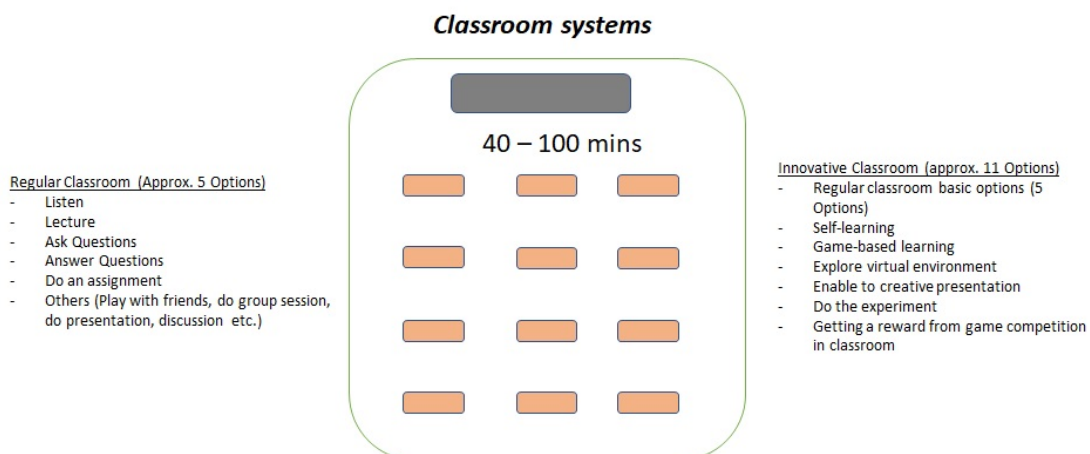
Classroom systems

40 – 100 mins

Regular Classroom (Approx. 5 Options)
- Listen
- Lecture
- Ask Questions
- Answer Questions
- Do an assignment
- Others (Play with friends, do group session, do presentation, discussion etc.)

Innovative Classroom (approx. 11 Options)
- Regular classroom basic options (5 Options)
- Self-learning
- Game-based learning
- Explore virtual environment
- Enable to creative presentation
- Do the experiment
- Getting a reward from game competition in classroom